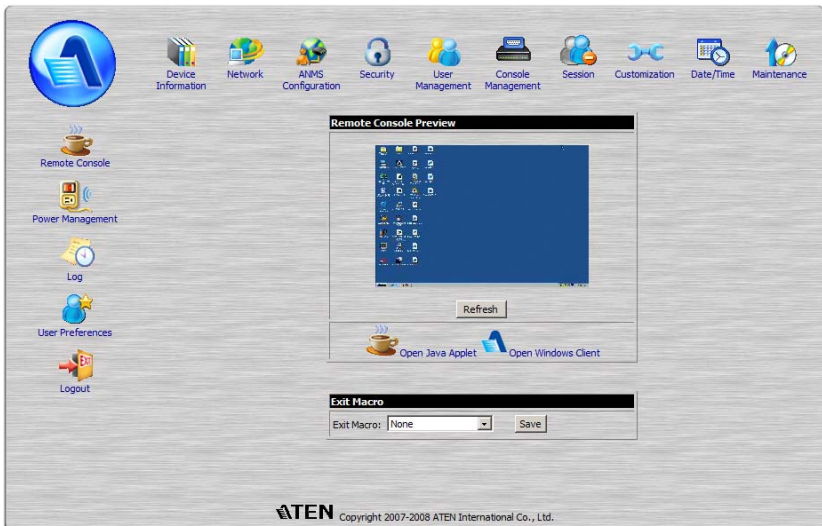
Device Information
Network
ANMS Configuration
Security
User Management
Console Management
Session
Customization
Date/Time
Maintenance

Remote Console
Power Management
Log
User Preferences
Logout

Remote Console Preview

Refresh

Open Java Applet
Open Windows Client

Exit Macro
Exit Macro: None
Save

ATEN Copyright 2007-2008 ATEN International Co., Ltd.